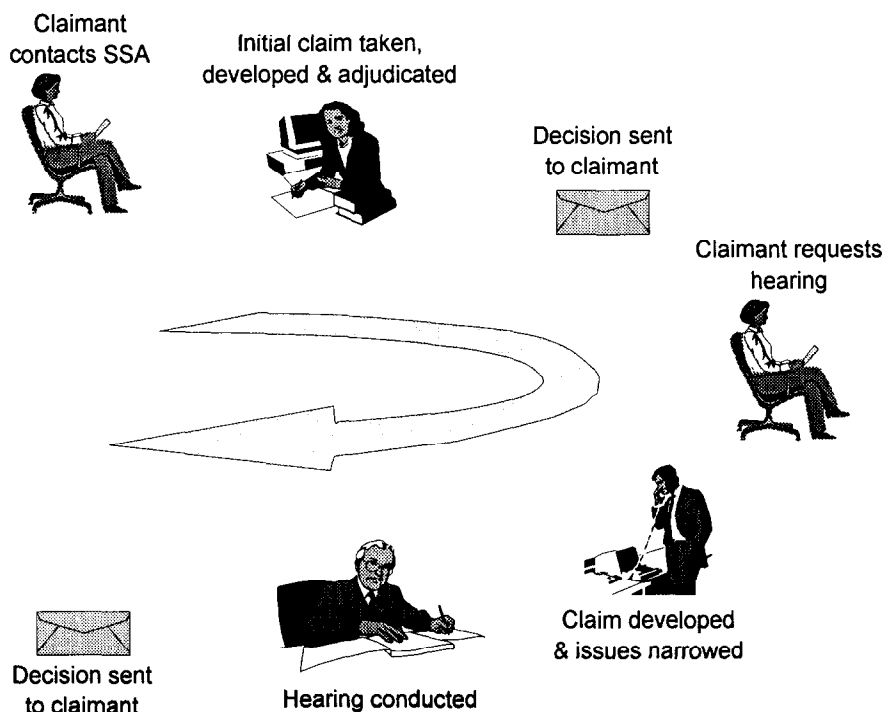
Claimant contacts SSA

Initial claim taken, developed & adjudicated

Decision sent to claimant

Claimant requests hearing

Claim developed & issues narrowed

Hearing conducted

Decision sent to claimant